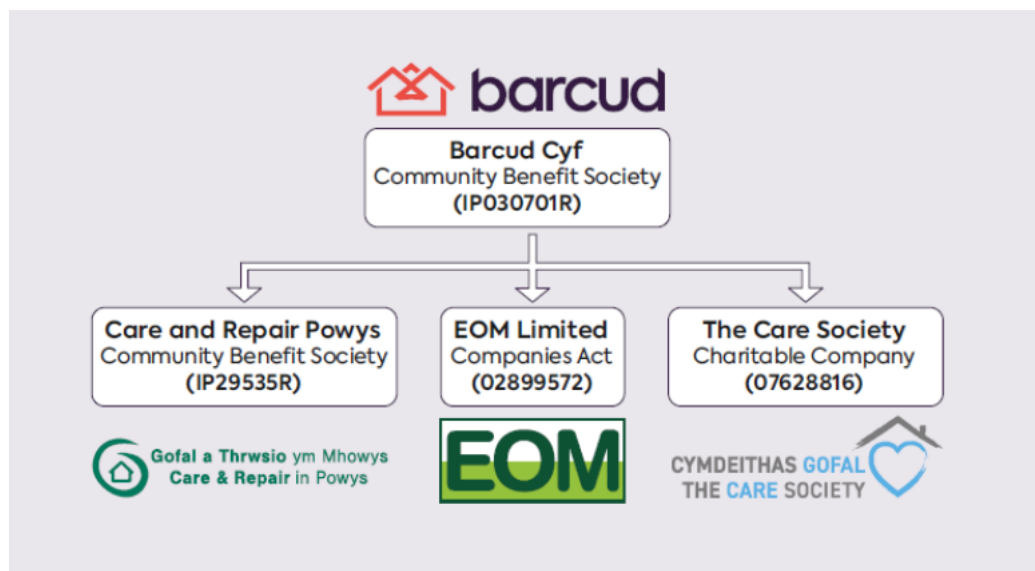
barcud

Barcud Cyf
Community Benefit Society
(IP030701R)

Care and Repair Powys
Community Benefit Society
(IP29535R)

EOM Limited
Companies Act
(02899572)

The Care Society
Charitable Company
(07628816)

Gofal a Thrwsio ym Mhowys
Care & Repair in Powys

EOM

CYMDEITHAS GOFAL
THE CARE SOCIETY